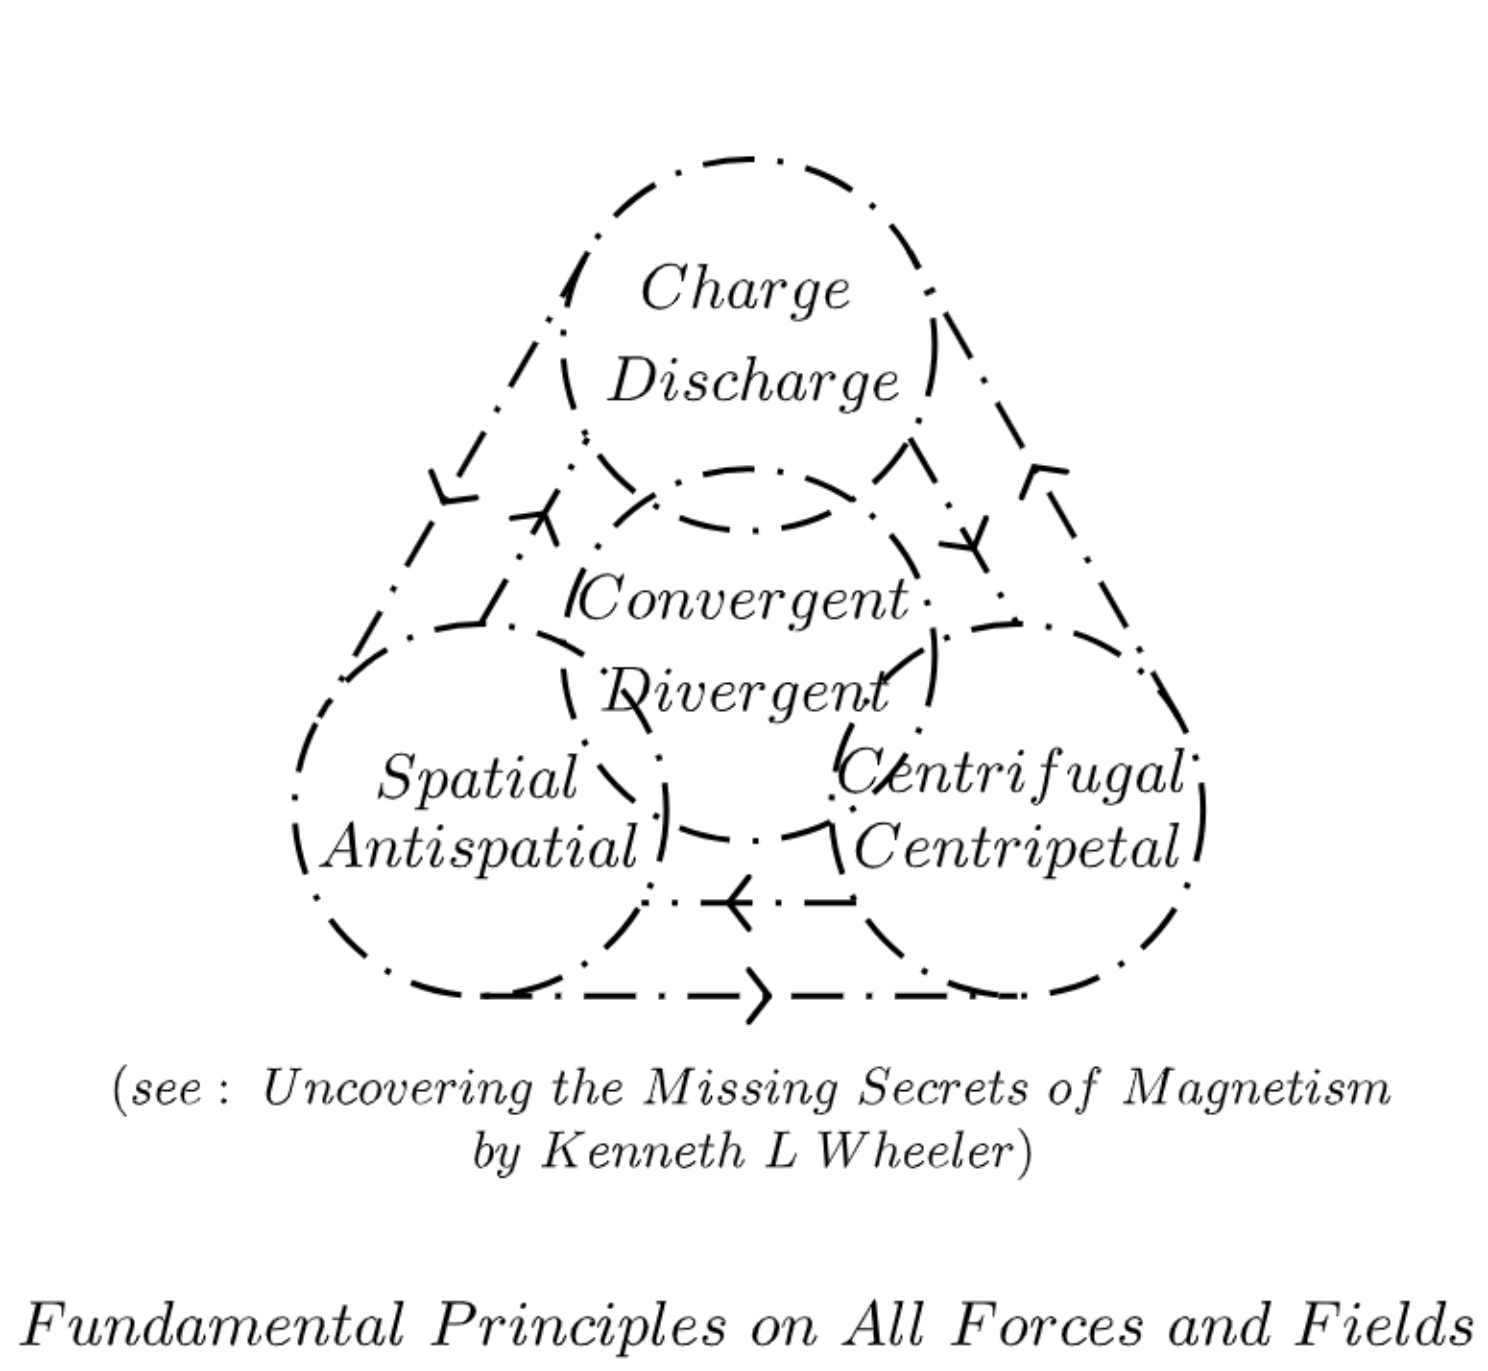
Charge
Discharge

Convergent
Divergent

Spatial
Antispatial

Centrifugal
Centripetal

(see : Uncovering the Missing Secrets of Magnetism by Kenneth L Wheeler)

Fundamental Principles on All Forces and Fields